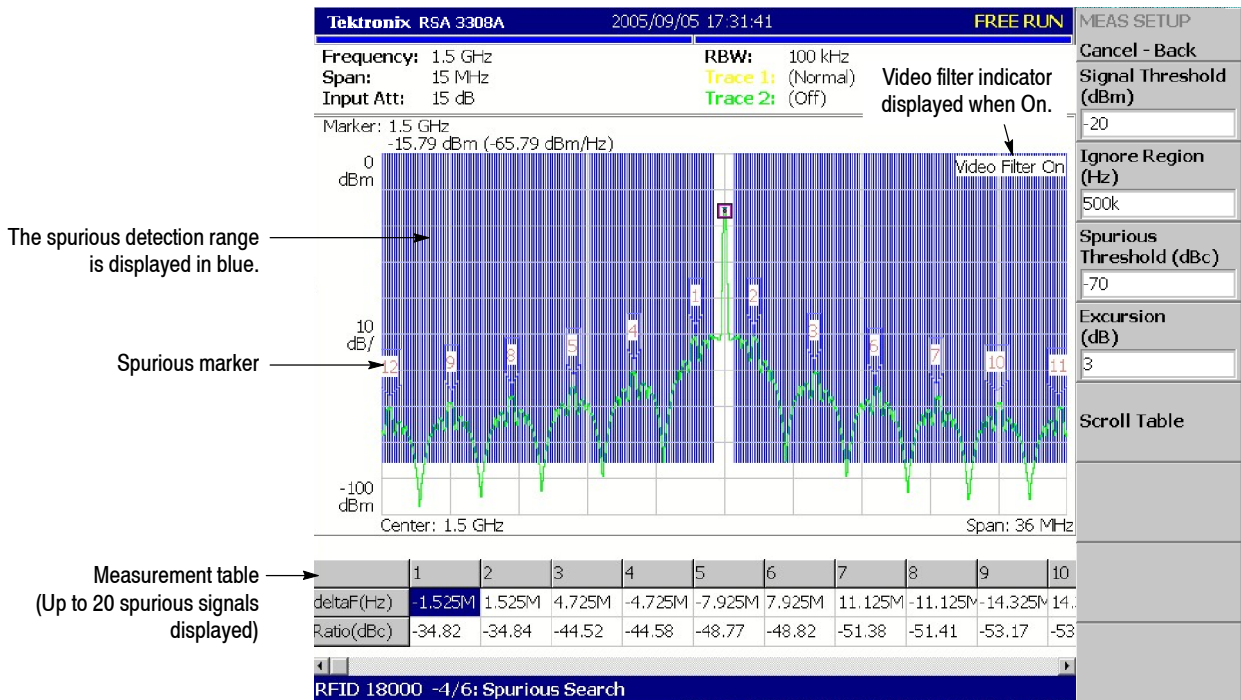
Tektronix RSA 3308A 2005/09/05 17:31:41 FREE RUN

Frequency: 1.5 GHz
Span: 15 MHz
Input Att: 15 dB

RBW: 100 kHz
Trace 1: (Normal)
Trace 2: (Off)

Video filter indicator displayed when On.

Marker: 1.5 GHz
-15.79 dBm (-65.79 dBm/Hz)

0 dBm

Video Filter On

The spurious detection range is displayed in blue.

10 dB/

Spurious marker

12 9 8 5 4 1 2 3 6 7 10 11

-100 dBm

Center: 1.5 GHz

Span: 36 MHz

MEAS SETUP
Cancel - Back
Signal Threshold (dBm)
-20
Ignore Region (Hz)
500k
Spurious Threshold (dBc)
-70
Excursion (dB)
3
Scroll Table

Measurement table (Up to 20 spurious signals displayed)

| | 1 | 2 | 3 | 4 | 5 | 6 | 7 | 8 | 9 | 10 |
|---|---|---|---|---|---|---|---|---|---|---|
| deltaF(Hz) | -1.525M | 1.525M | 4.725M | -4.725M | -7.925M | 7.925M | 11.125M | -11.125M | -14.325M | 14. |
| Ratio(dBc) | -34.82 | -34.84 | -44.52 | -44.58 | -48.77 | -48.82 | -51.38 | -51.41 | -53.17 | -53 |

RFID 18000 -4/6: Spurious Search